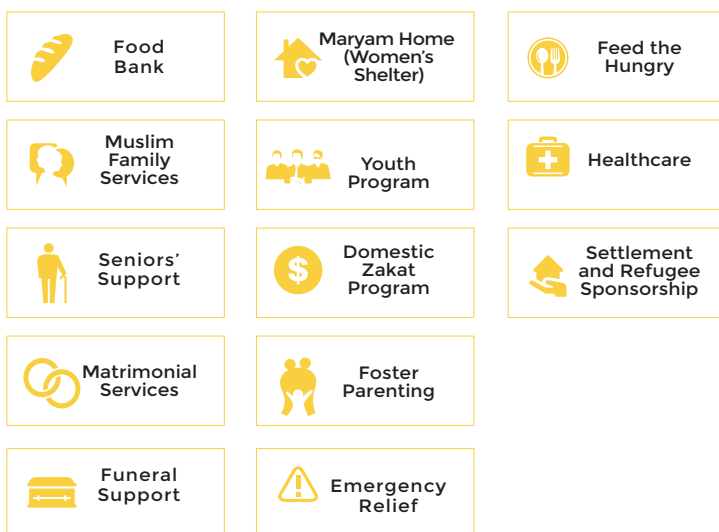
Food Bank

Maryam Home (Women's Shelter)

Feed the Hungry

Muslim Family Services

Youth Program

Healthcare

Seniors' Support

Domestic Zakat Program

Settlement and Refugee Sponsorship

Matrimonial Services

Foster Parenting

Funeral Support

Emergency Relief